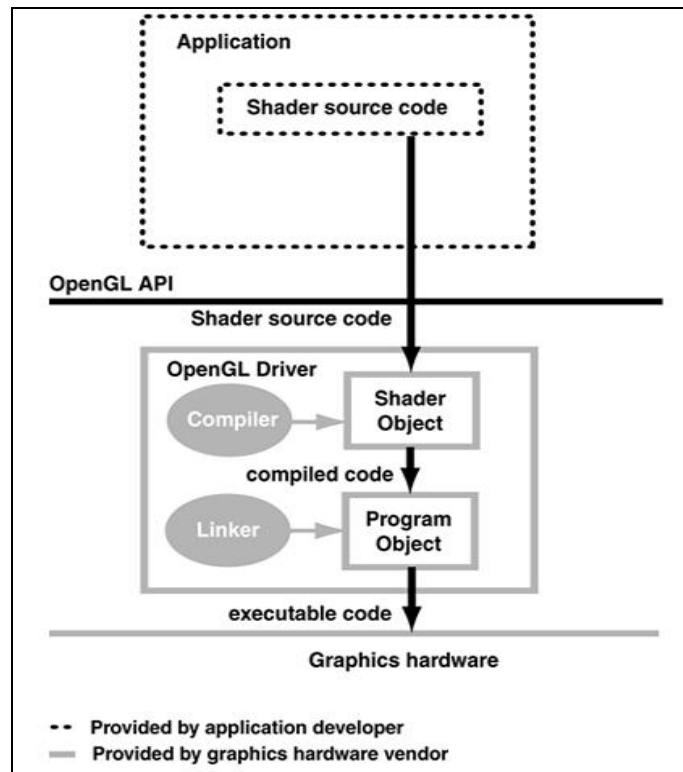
Application

Shader source code

OpenGL API

Shader source code

OpenGL Driver

Compiler

Shader Object

compiled code

Linker

Program Object

executable code

Graphics hardware

Provided by application developer

Provided by graphics hardware vendor